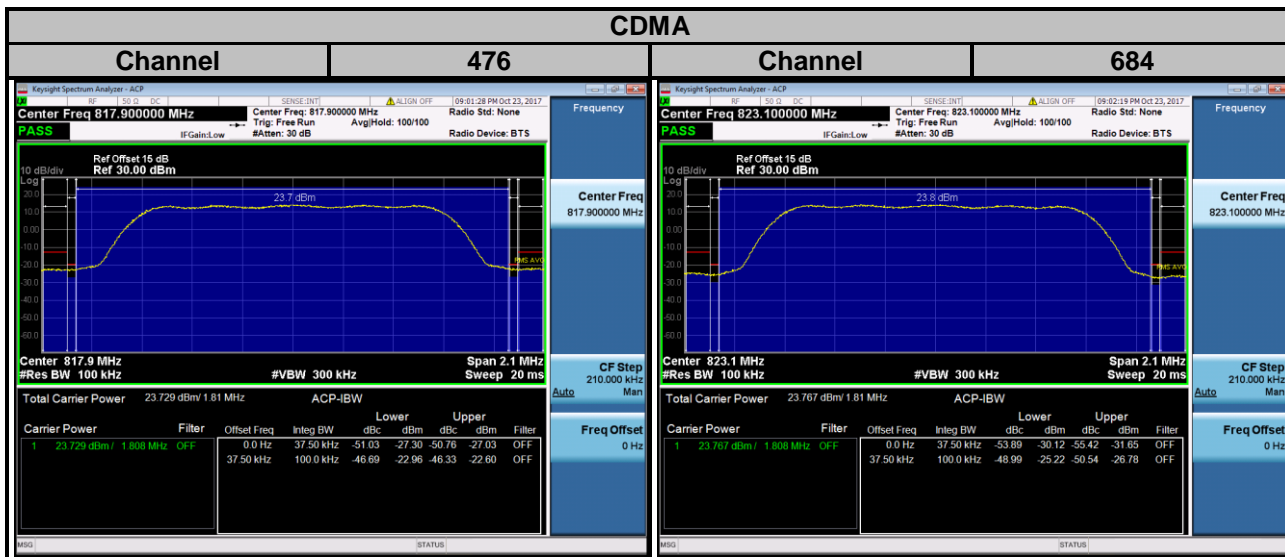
CDMA

| Channel | 476 | Channel | 684 |
|---|---|---|---|

Keysight Spectrum Analyzer - ACP
RF 50 Ω DC SENSE:INT ALIGN OFF 09:01:28 PM Oct 23, 2017
Center Freq 817.900000 MHz
Center Freq: 817.900000 MHz Trig: Free Run #Atten: 30 dB
Radio Std: None
Avg|Hold: 100/100
PASS IFGain:Low Radio Device: BTS
Frequency
10 dB/div Log Ref Offset 15 dB Ref 30.00 dBm
20.0 10.0 0.00 -10.0 -20.0 -30.0 -40.0 -50.0 -60.0
23.7 dBm
RMS AVG
Center 817.9 MHz #Res BW 100 kHz #VBW 300 kHz Span 2.1 MHz Sweep 20 ms
Center Freq 817.900000 MHz
CF Step 210.000 kHz Auto Man
Freq Offset 0 Hz
Total Carrier Power 23.729 dBm/ 1.81 MHz ACP-IBW

| Carrier Power | Filter |
|---|---|
| 1 23.729 dBm / 1.808 MHz | OFF |

| Offset Freq | Integ BW | Lower dBc | Lower dBm | Upper dBc | Upper dBm | Filter |
|---|---|---|---|---|---|---|
| 0.0 Hz | 37.50 kHz | -51.03 | -27.30 | -50.76 | -27.03 | OFF |
| 37.50 kHz | 100.0 kHz | -46.69 | -22.96 | -46.33 | -22.60 | OFF |

MSG STATUS

Keysight Spectrum Analyzer - ACP
RF 50 Ω DC SENSE:INT ALIGN OFF 09:02:19 PM Oct 23, 2017
Center Freq 823.100000 MHz
Center Freq: 823.100000 MHz Trig: Free Run #Atten: 30 dB
Radio Std: None
Avg|Hold: 100/100
PASS IFGain:Low Radio Device: BTS
Frequency
10 dB/div Log Ref Offset 15 dB Ref 30.00 dBm
20.0 10.0 0.00 -10.0 -20.0 -30.0 -40.0 -50.0 -60.0
23.8 dBm
RMS AVG
Center 823.1 MHz #Res BW 100 kHz #VBW 300 kHz Span 2.1 MHz Sweep 20 ms
Center Freq 823.100000 MHz
CF Step 210.000 kHz Auto Man
Freq Offset 0 Hz
Total Carrier Power 23.767 dBm/ 1.81 MHz ACP-IBW

| Carrier Power | Filter |
|---|---|
| 1 23.767 dBm / 1.808 MHz | OFF |

| Offset Freq | Integ BW | Lower dBc | Lower dBm | Upper dBc | Upper dBm | Filter |
|---|---|---|---|---|---|---|
| 0.0 Hz | 37.50 kHz | -53.89 | -30.12 | -55.42 | -31.65 | OFF |
| 37.50 kHz | 100.0 kHz | -48.99 | -25.22 | -50.54 | -26.78 | OFF |

MSG STATUS